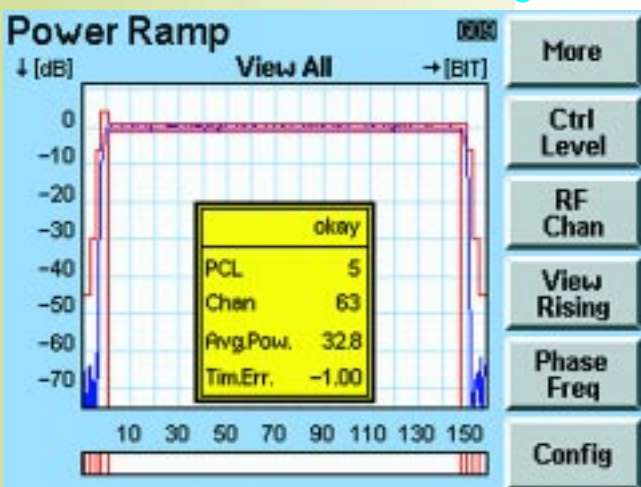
Power Ramp

↓ [dB]

View All

→ [BIT]

0
−10
−20
−30
−40
−50
−60
−70

okay

| PCL | 5 |
|---|---|
| Chan | 63 |
| Avg.Pow. | 32.8 |
| Tim.Err. | −1.00 |

10 30 50 70 90 110 130 150

More

Ctrl Level

RF Chan

View Rising

Phase Freq

Config